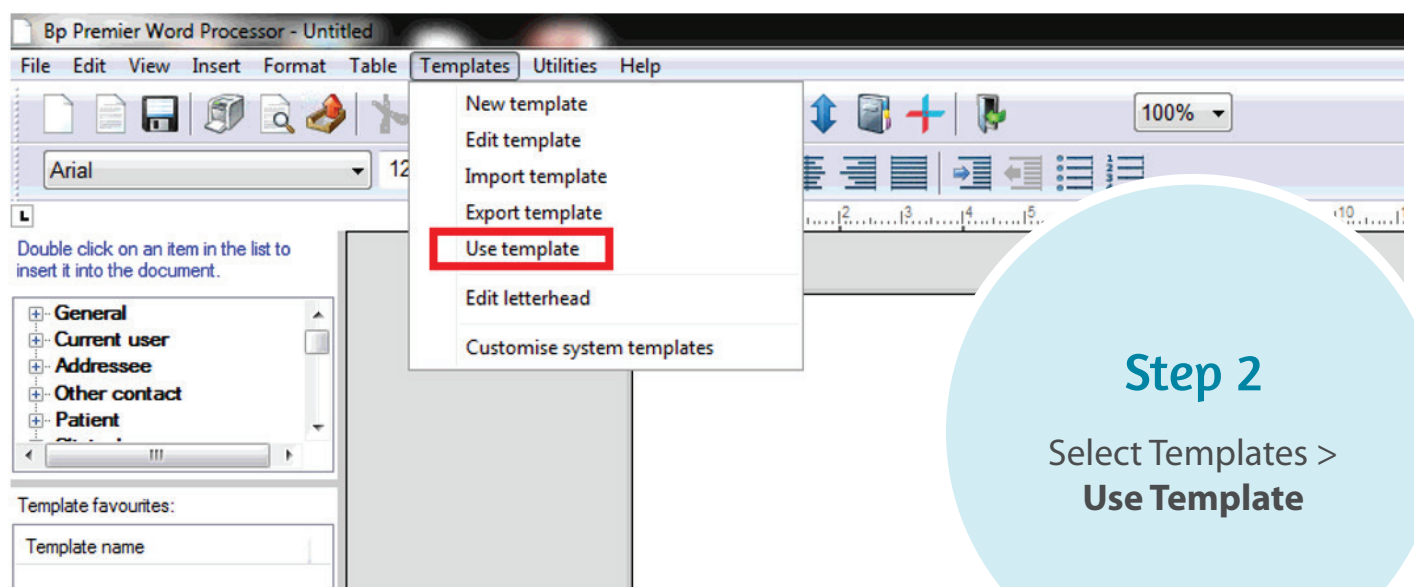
Bp Premier Word Processor - Untitled

File Edit View Insert Format Table Templates Utilities Help

100%

Arial

12

New template
Edit template
Import template
Export template
Use template
Edit letterhead
Customise system templates

Double click on an item in the list to insert it into the document.

General
Current user
Addressee
Other contact
Patient

Template favourites:

Template name

Step 2

Select Templates > **Use Template**